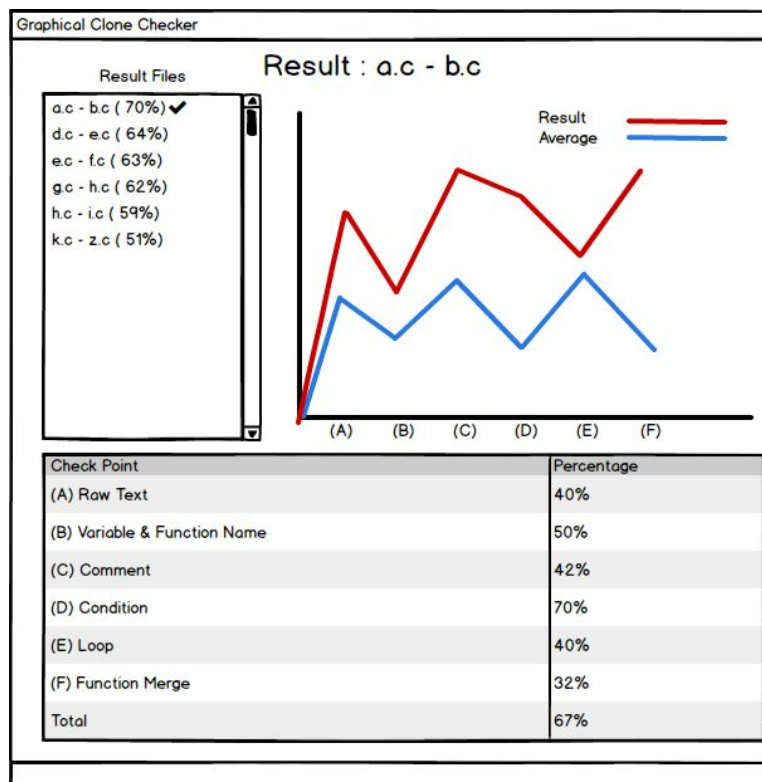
Graphical Clone Checker

Result : a.c - b.c

Result Files

a.c - b.c ( 70%) ✔
d.c - e.c ( 64%)
e.c - f.c ( 63%)
g.c - h.c ( 62%)
h.c - i.c ( 59%)
k.c - z.c ( 51%)

Result
Average

(A) (B) (C) (D) (E) (F)

| Check Point | Percentage |
|---|---|
| (A) Raw Text | 40% |
| (B) Variable & Function Name | 50% |
| (C) Comment | 42% |
| (D) Condition | 70% |
| (E) Loop | 40% |
| (F) Function Merge | 32% |
| Total | 67% |